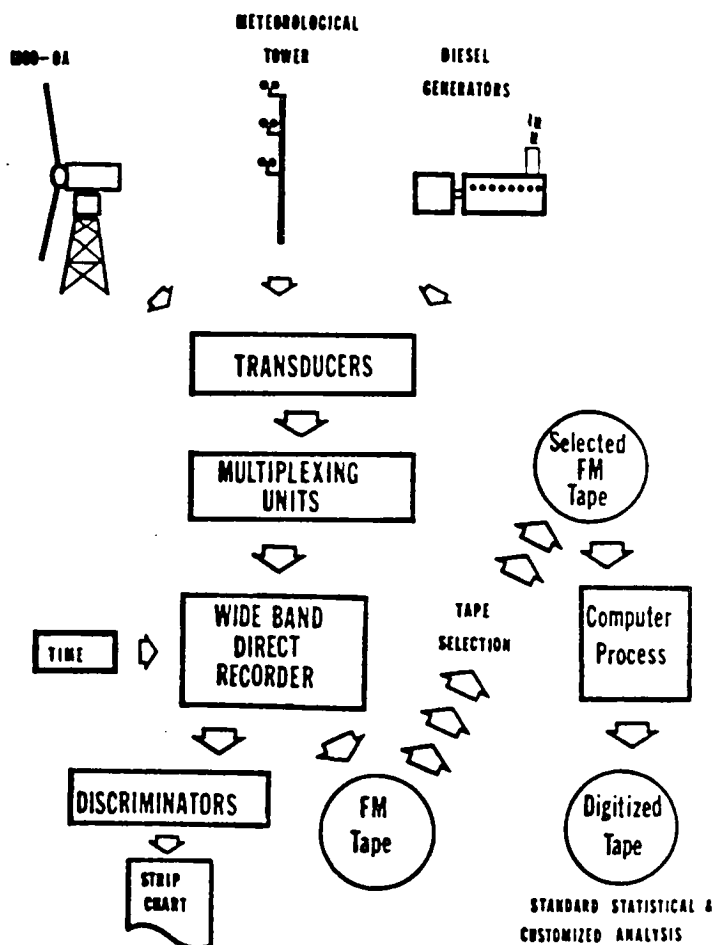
MOD-0A

METEOROLOGICAL TOWER

DIESEL GENERATORS

TRANSDUCERS

MULTIPLEXING UNITS

Selected FM Tape

TAPE SELECTION

TIME

WIDE BAND DIRECT RECORDER

Computer Process

DISCRIMINATORS

STRIP CHART

FM Tape

Digitized Tape

STANDARD STATISTICAL & CUSTOMIZED ANALYSIS